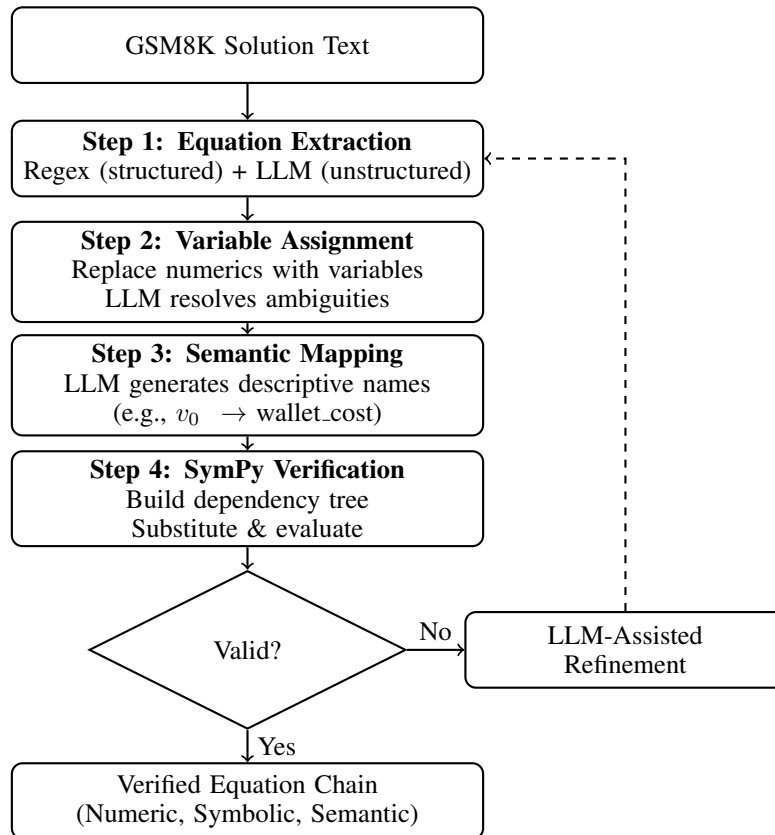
GSM8K Solution Text

**Step 1: Equation Extraction**
Regex (structured) + LLM (unstructured)

**Step 2: Variable Assignment**
Replace numerics with variables
LLM resolves ambiguities

**Step 3: Semantic Mapping**
LLM generates descriptive names
(e.g., $v_0 \rightarrow$ wallet_cost)

**Step 4: SymPy Verification**
Build dependency tree
Substitute & evaluate

Valid?

No

LLM-Assisted Refinement

Yes

Verified Equation Chain
(Numeric, Symbolic, Semantic)